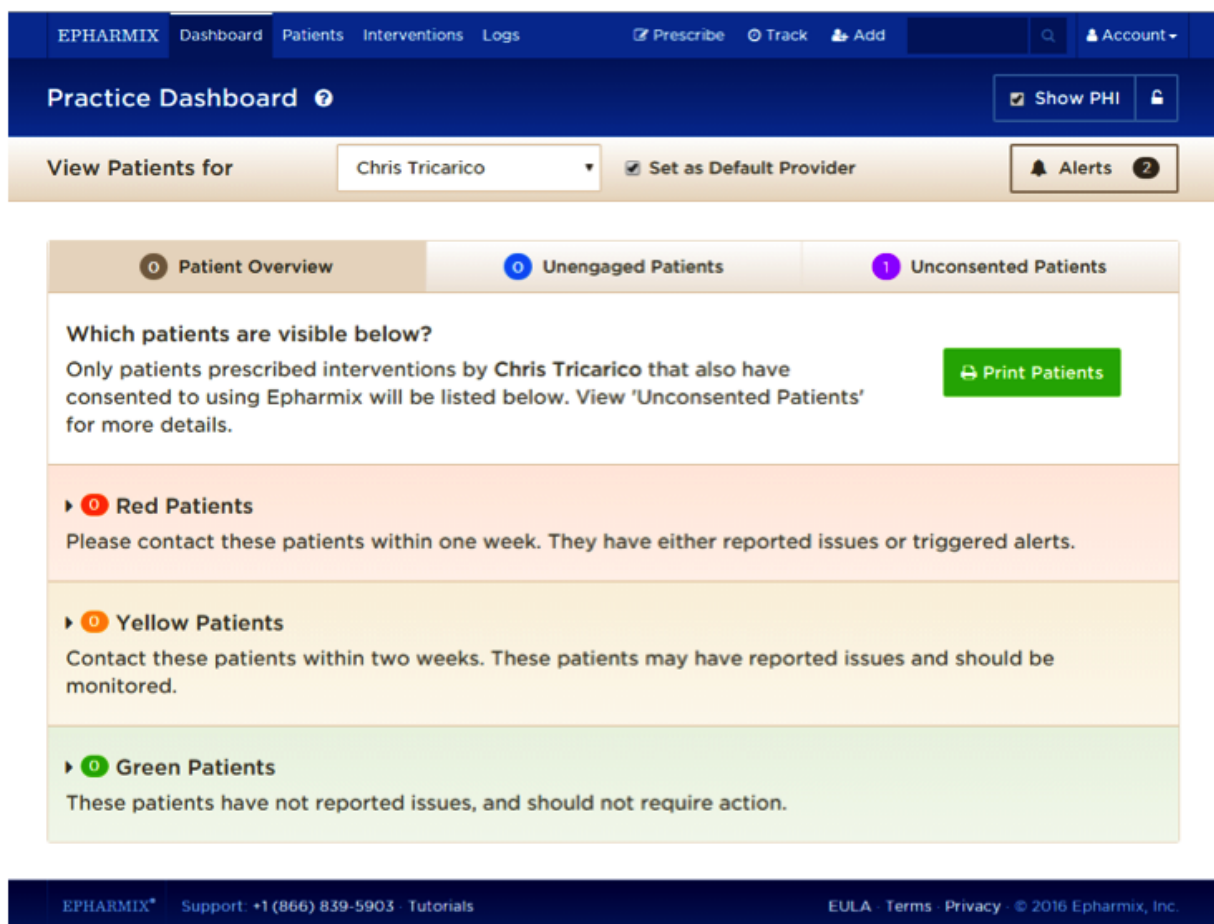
EPHARMIX Dashboard Patients Interventions Logs Prescribe Track Add Account

Practice Dashboard

Show PHI

View Patients for Chris Tricarico Set as Default Provider Alerts 2

0 Patient Overview 0 Unengaged Patients 1 Unconsented Patients

Which patients are visible below?
Only patients prescribed interventions by **Chris Tricarico** that also have consented to using Epharmix will be listed below. View 'Unconsented Patients' for more details.

Print Patients

0 Red Patients
Please contact these patients within one week. They have either reported issues or triggered alerts.

0 Yellow Patients
Contact these patients within two weeks. These patients may have reported issues and should be monitored.

0 Green Patients
These patients have not reported issues, and should not require action.

EPHARMIX® Support: +1 (866) 839-5903 · Tutorials EULA · Terms · Privacy · © 2016 Epharmix, Inc.